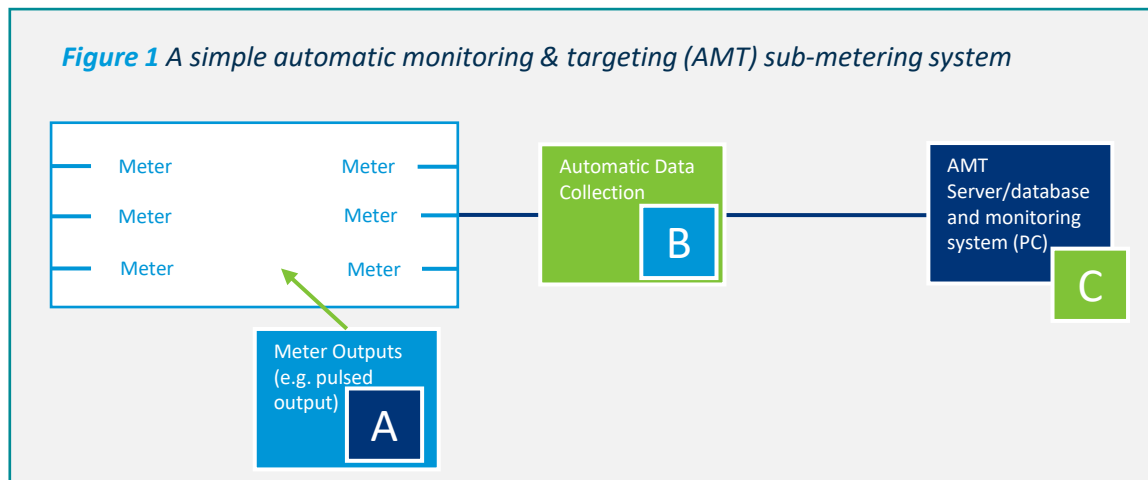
**Figure 1** A simple automatic monitoring & targeting (AMT) sub-metering system

Meter
Meter
Meter
Meter
Meter
Meter

Meter Outputs (e.g. pulsed output)
A

Automatic Data Collection
B

AMT Server/database and monitoring system (PC)
C